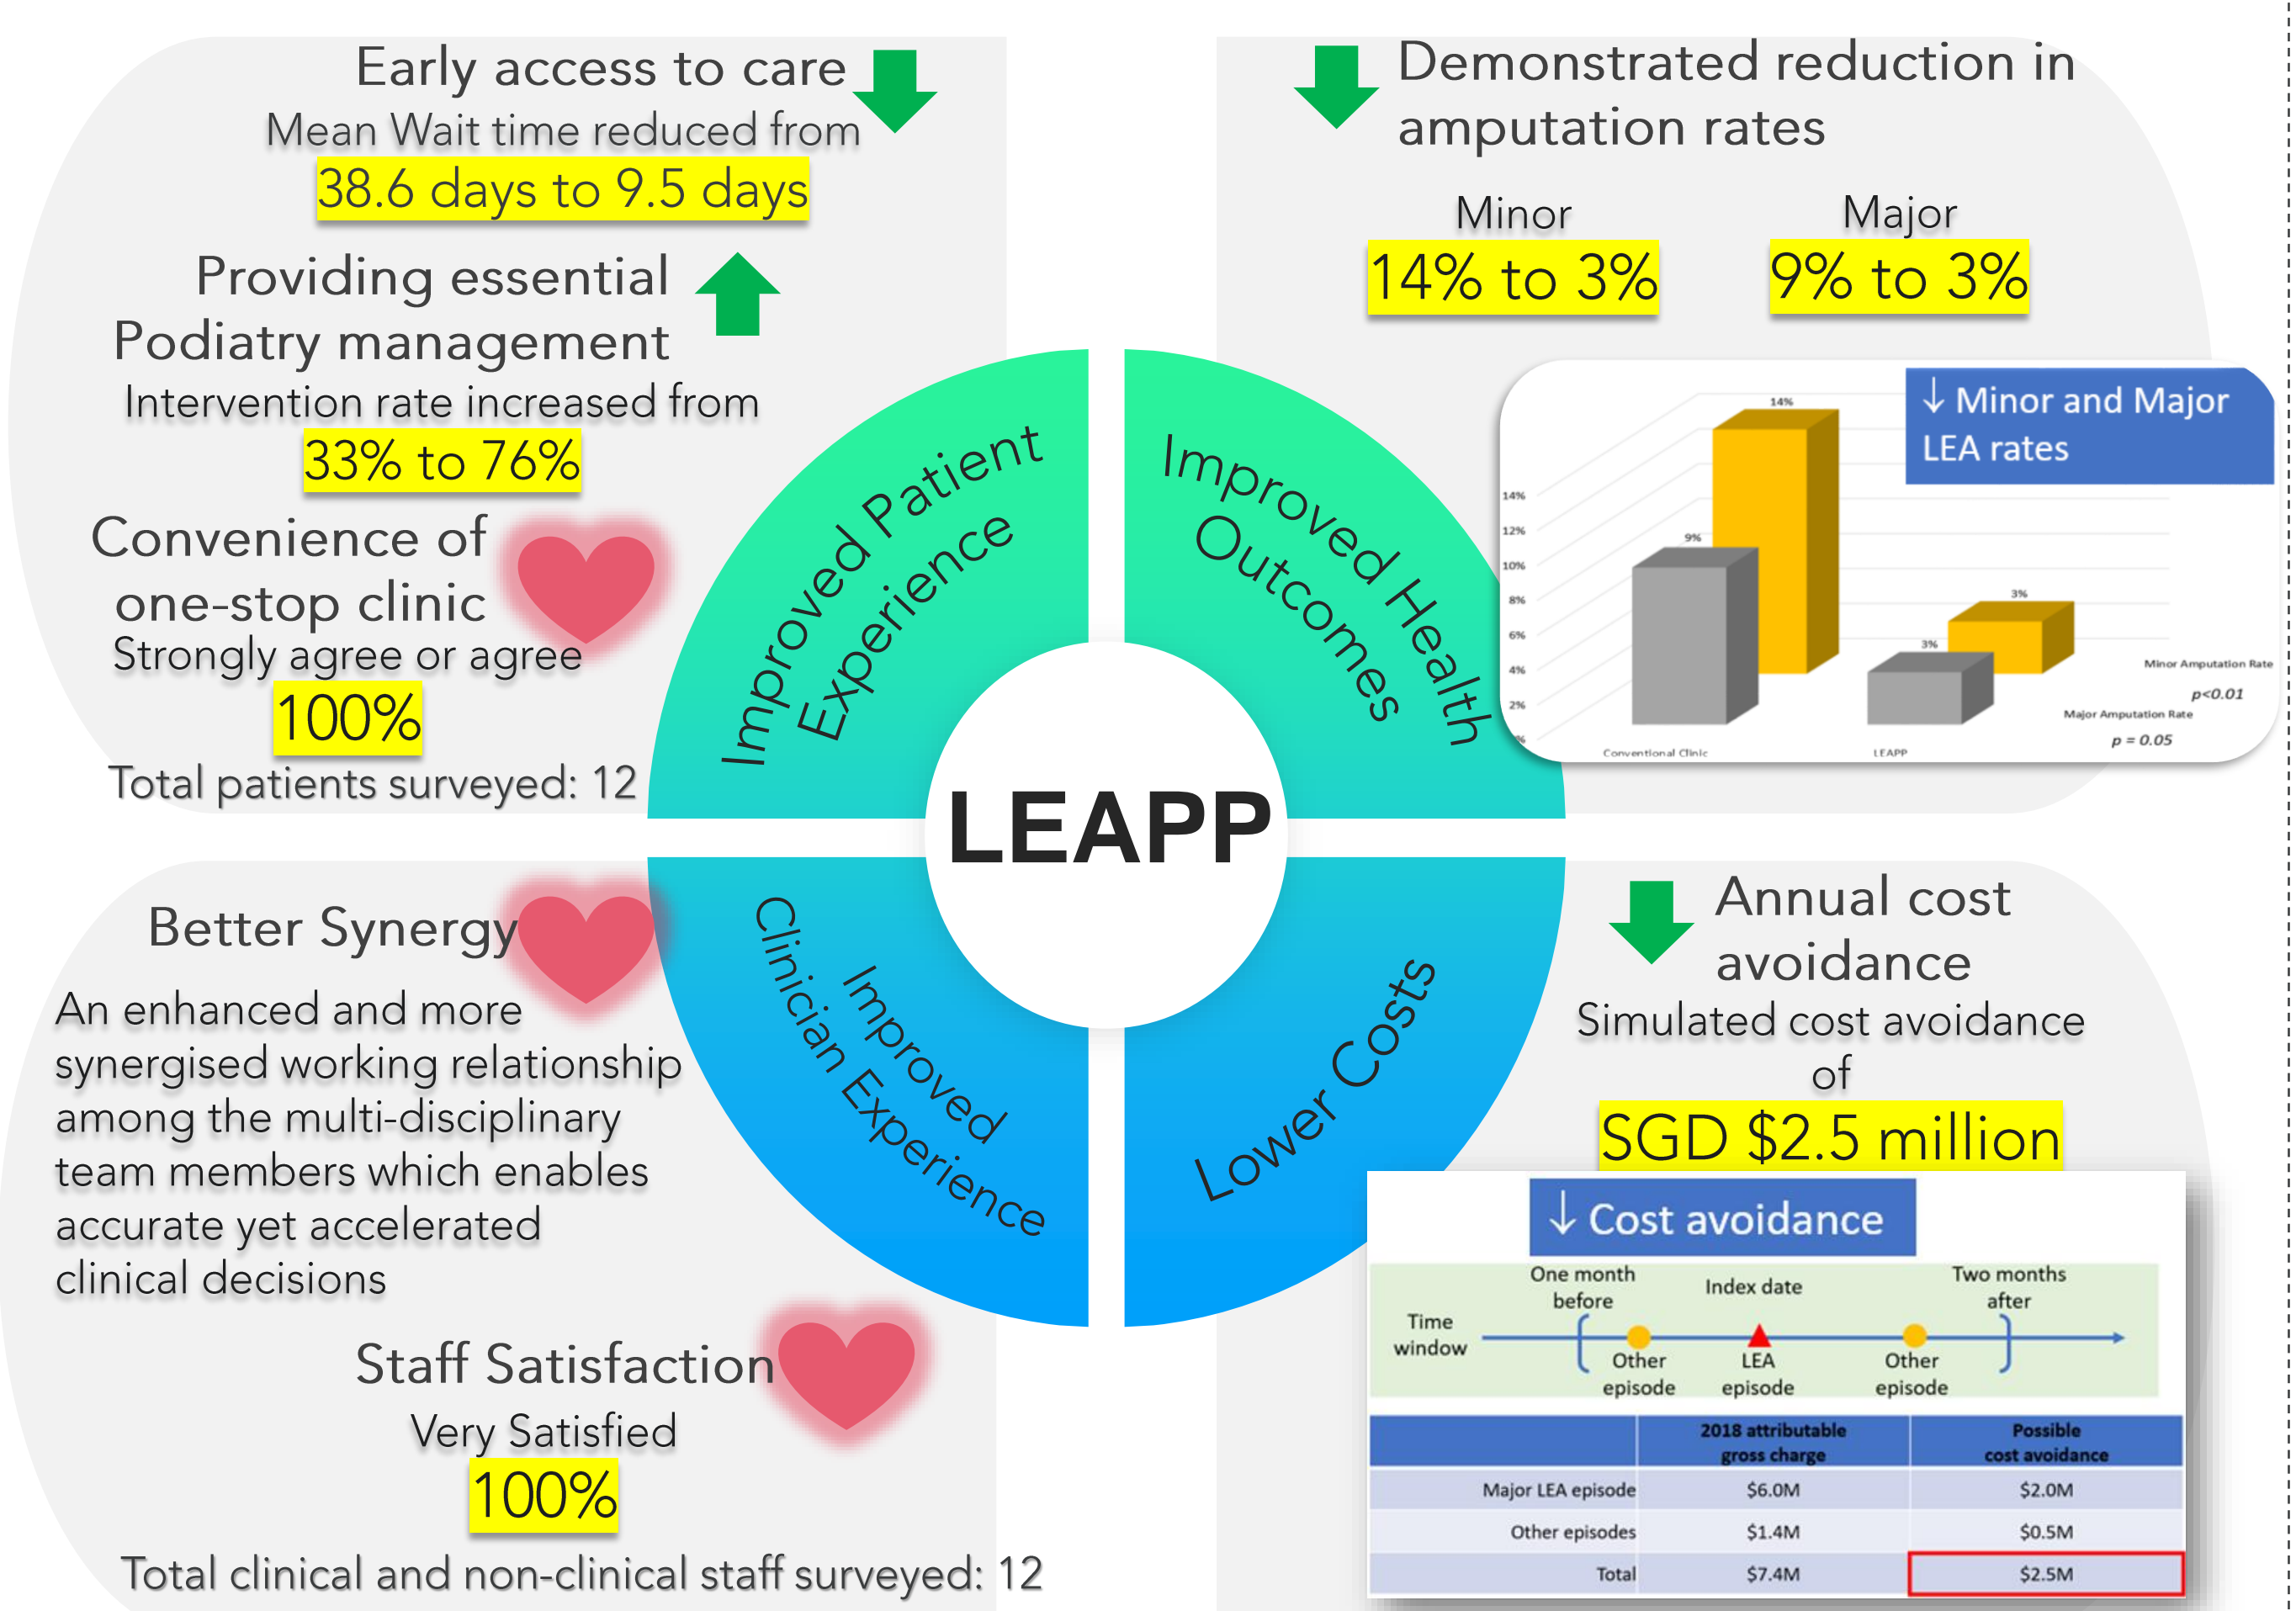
Early access to care
Mean Wait time reduced from
38.6 days to 9.5 days

Providing essential Podiatry management
Intervention rate increased from
33% to 76%

Convenience of one-stop clinic
Strongly agree or agree
100%
Total patients surveyed: 12

Demonstrated reduction in amputation rates

Minor
14% to 3%

Major
9% to 3%

↓ Minor and Major LEA rates

14%
12%
10%
8%
6%
4%
2%
0%

9%
14%
3%
3%

Conventional Clinic
LEAPP

Minor Amputation Rate
p<0.01
Major Amputation Rate
p = 0.05

Improved Patient Experience

Improved Health Outcomes

LEAPP

Improved Clinician Experience

Lower Costs

Better Synergy
An enhanced and more synergised working relationship among the multi-disciplinary team members which enables accurate yet accelerated clinical decisions

Staff Satisfaction
Very Satisfied
100%
Total clinical and non-clinical staff surveyed: 12

Annual cost avoidance
Simulated cost avoidance of
SGD $2.5 million

↓ Cost avoidance

Time window
One month before
Index date
Two months after
Other episode
LEA episode
Other episode

| | 2018 attributable gross charge | Possible cost avoidance |
|---|---|---|
| Major LEA episode | $6.0M | $2.0M |
| Other episodes | $1.4M | $0.5M |
| Total | $7.4M | $2.5M |